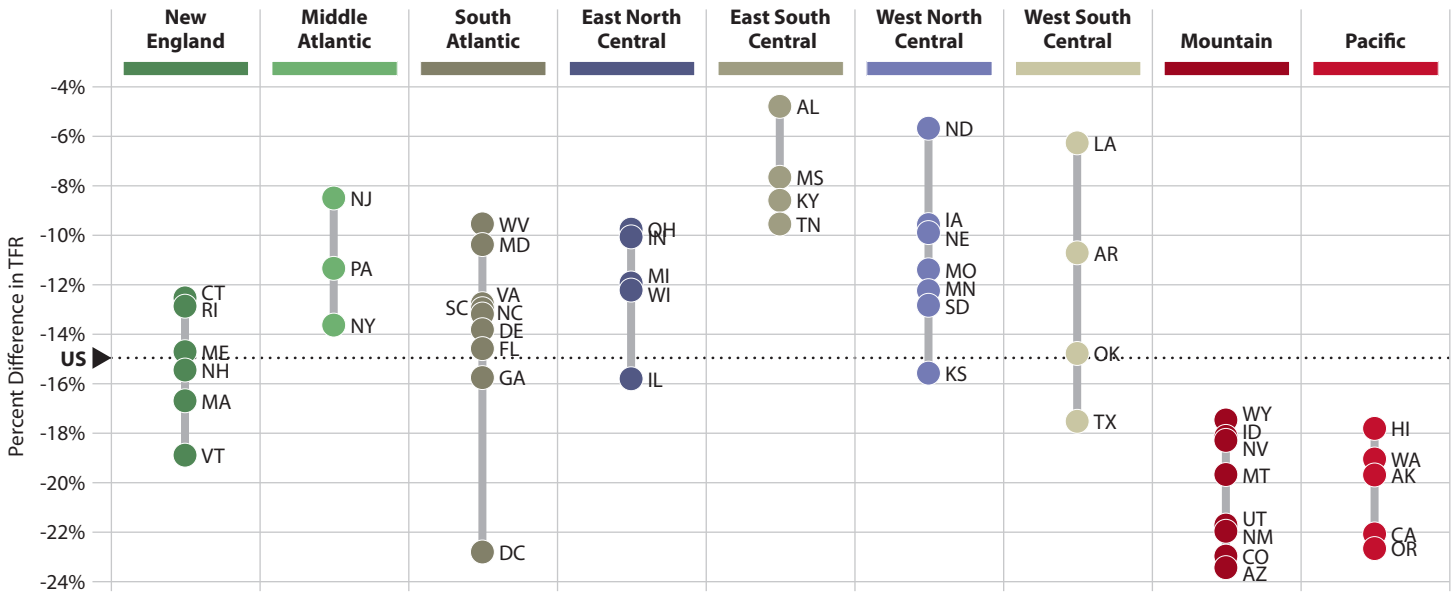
New England | Middle Atlantic | South Atlantic | East North Central | East South Central | West North Central | West South Central | Mountain | Pacific

-4%
-6%
-8%
-10%
-12%
-14%
US
-16%
-18%
-20%
-22%
-24%

Percent Difference in TFR

CT
RI
ME
NH
MA
VT

NJ
PA
NY

WV
MD
VA
SC
NC
DE
FL
GA
DC

OH
IN
MI
WI
IL

AL
MS
KY
TN

ND
IA
NE
MO
MN
SD
KS

LA
AR
OK
TX

WY
ID
NV
MT
UT
NM
CO
AZ

HI
WA
AK
CA
OR